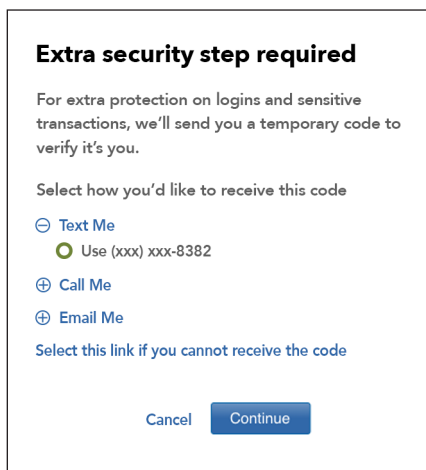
Extra security step required

For extra protection on logins and sensitive transactions, we'll send you a temporary code to verify it's you.

Select how you'd like to receive this code

⊖ Text Me

Use (xxx) xxx-8382

⊕ Call Me

⊕ Email Me

Select this link if you cannot receive the code

Cancel Continue